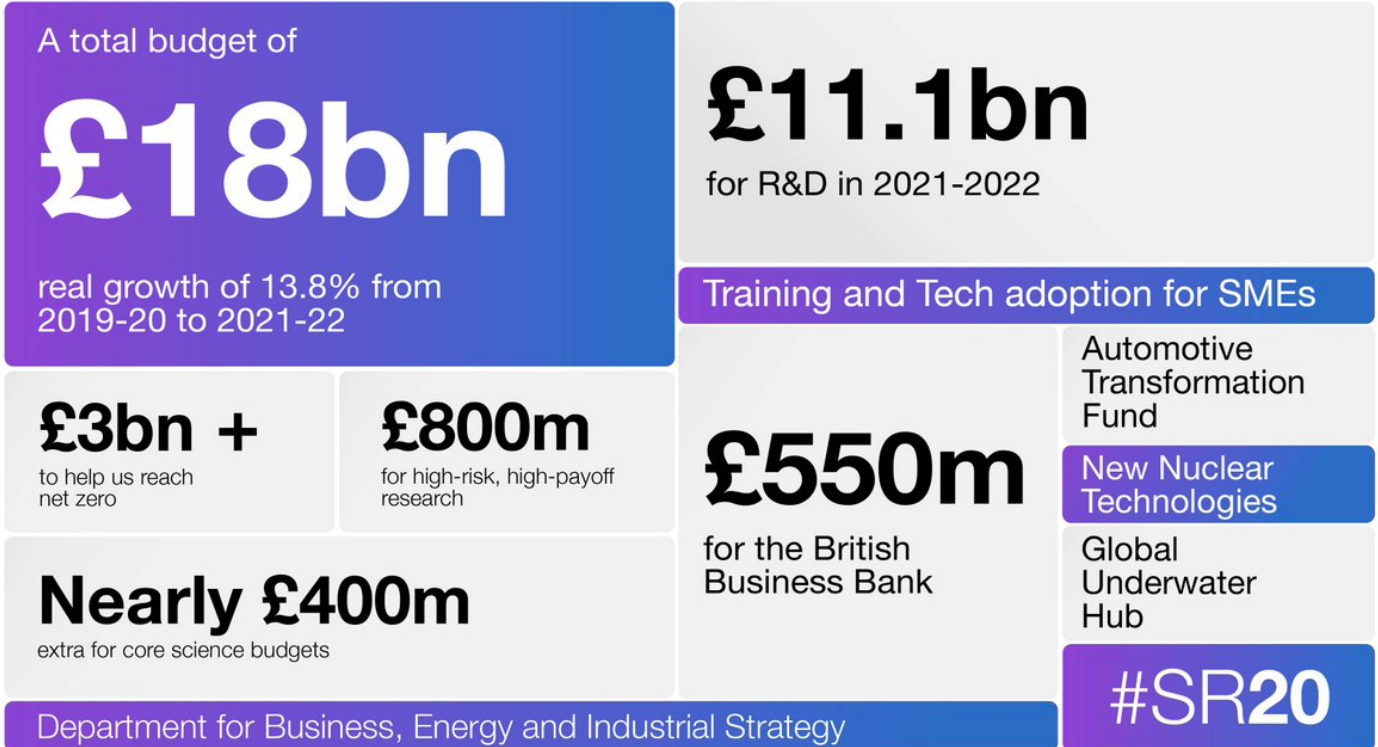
A total budget of

£18bn

real growth of 13.8% from 2019-20 to 2021-22

£11.1bn

for R&D in 2021-2022

Training and Tech adoption for SMEs

£3bn +

to help us reach net zero

£800m

for high-risk, high-payoff research

£550m

for the British Business Bank

Automotive Transformation Fund

New Nuclear Technologies

Global Underwater Hub

Nearly £400m

extra for core science budgets

#SR20

Department for Business, Energy and Industrial Strategy